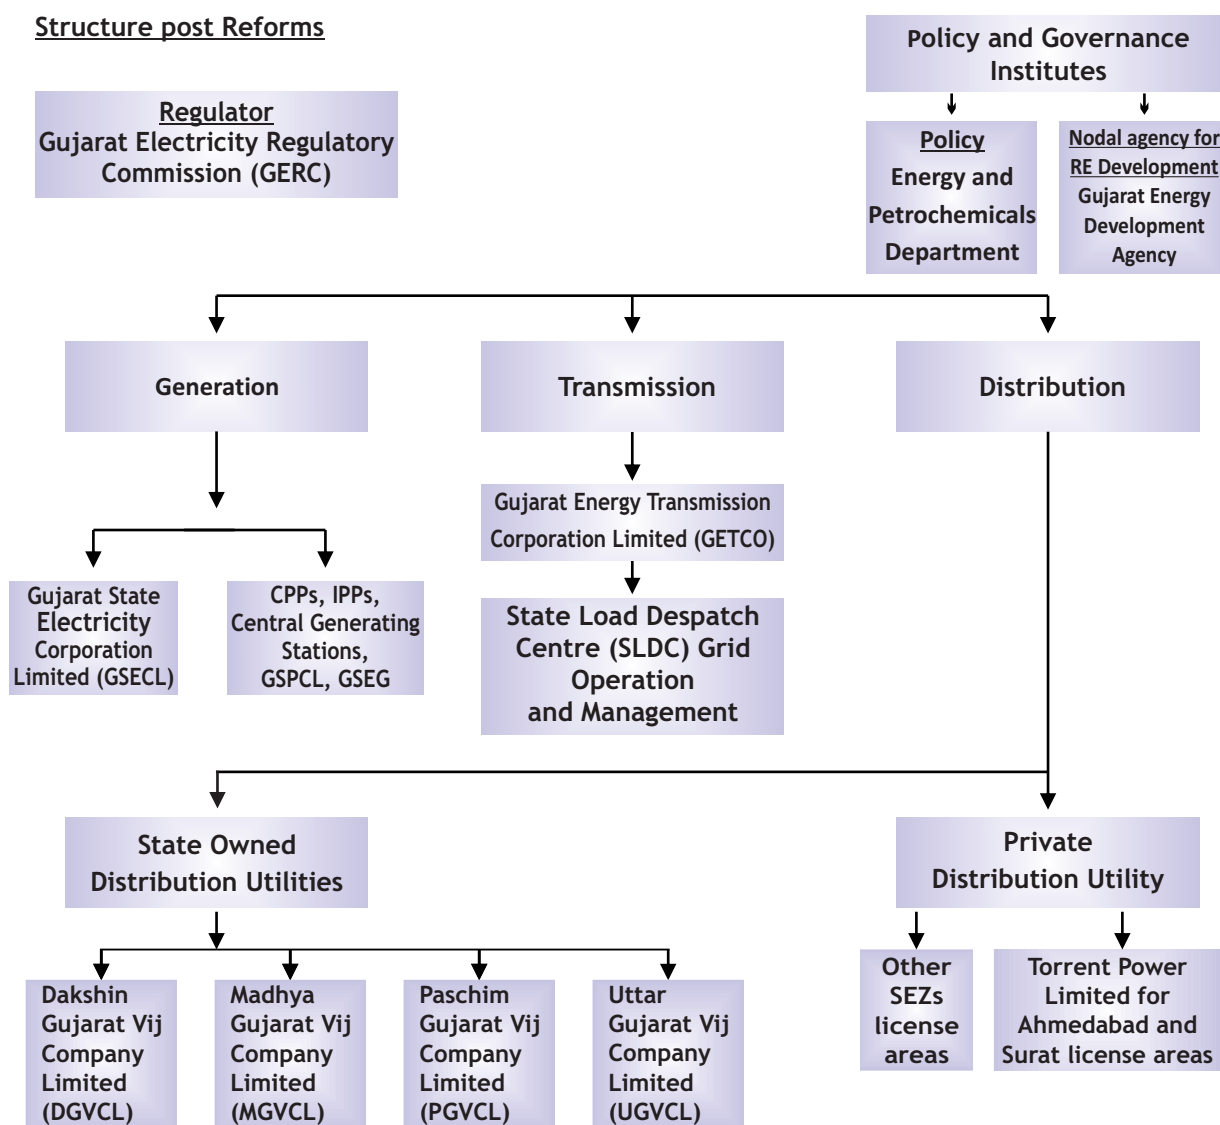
Structure post Reforms

Policy and Governance Institutes

Regulator
Gujarat Electricity Regulatory Commission (GERC)

Policy
Energy and Petrochemicals Department

Nodal agency for RE Development
Gujarat Energy Development Agency

Generation

Transmission

Distribution

Gujarat Energy Transmission Corporation Limited (GETCO)

Gujarat State Electricity Corporation Limited (GSECL)

CPPs, IPPs, Central Generating Stations, GSPCL, GSEG

State Load Despatch Centre (SLDC) Grid Operation and Management

State Owned Distribution Utilities

Private Distribution Utility

Other SEZs license areas

Torrent Power Limited for Ahmedabad and Surat license areas

Dakshin Gujarat Vij Company Limited (DGVCL)

Madhya Gujarat Vij Company Limited (MGVCL)

Paschim Gujarat Vij Company Limited (PGVCL)

Uttar Gujarat Vij Company Limited (UGVCL)